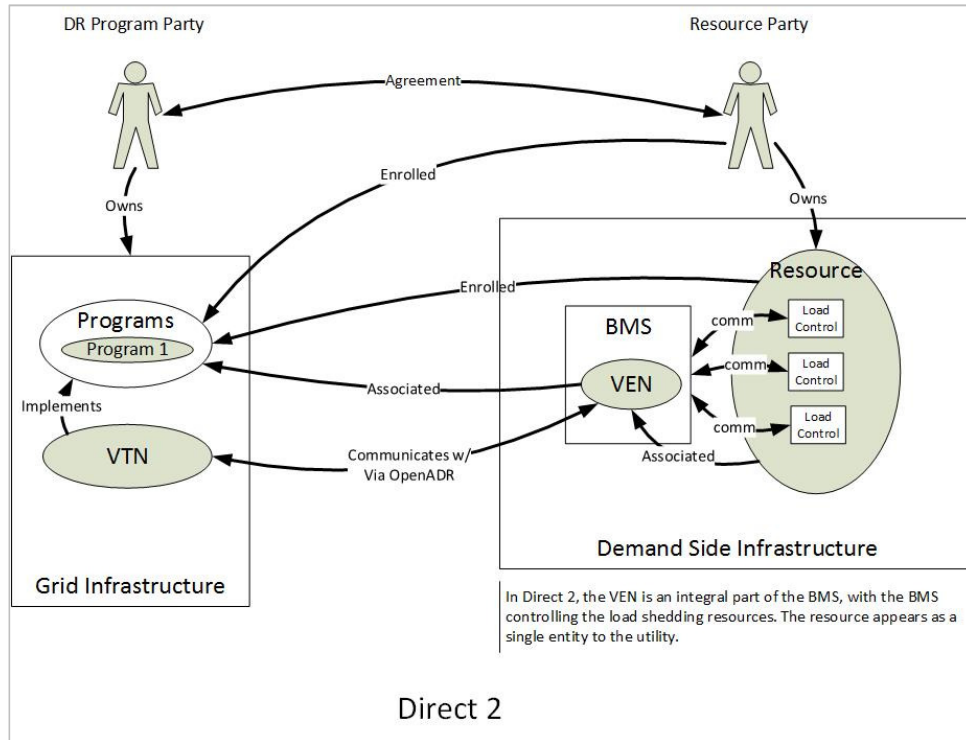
DR Program Party

Resource Party

Agreement

Enrolled

Owns

Owns

Resource

Enrolled

Programs

Program 1

BMS

comm

Load Control

comm

Load Control

comm

Load Control

Associated

VEN

Implements

VTN

Communicates w/ Via OpenADR

Associated

Demand Side Infrastructure

Grid Infrastructure

In Direct 2, the VEN is an integral part of the BMS, with the BMS controlling the load shedding resources. The resource appears as a single entity to the utility.

Direct 2